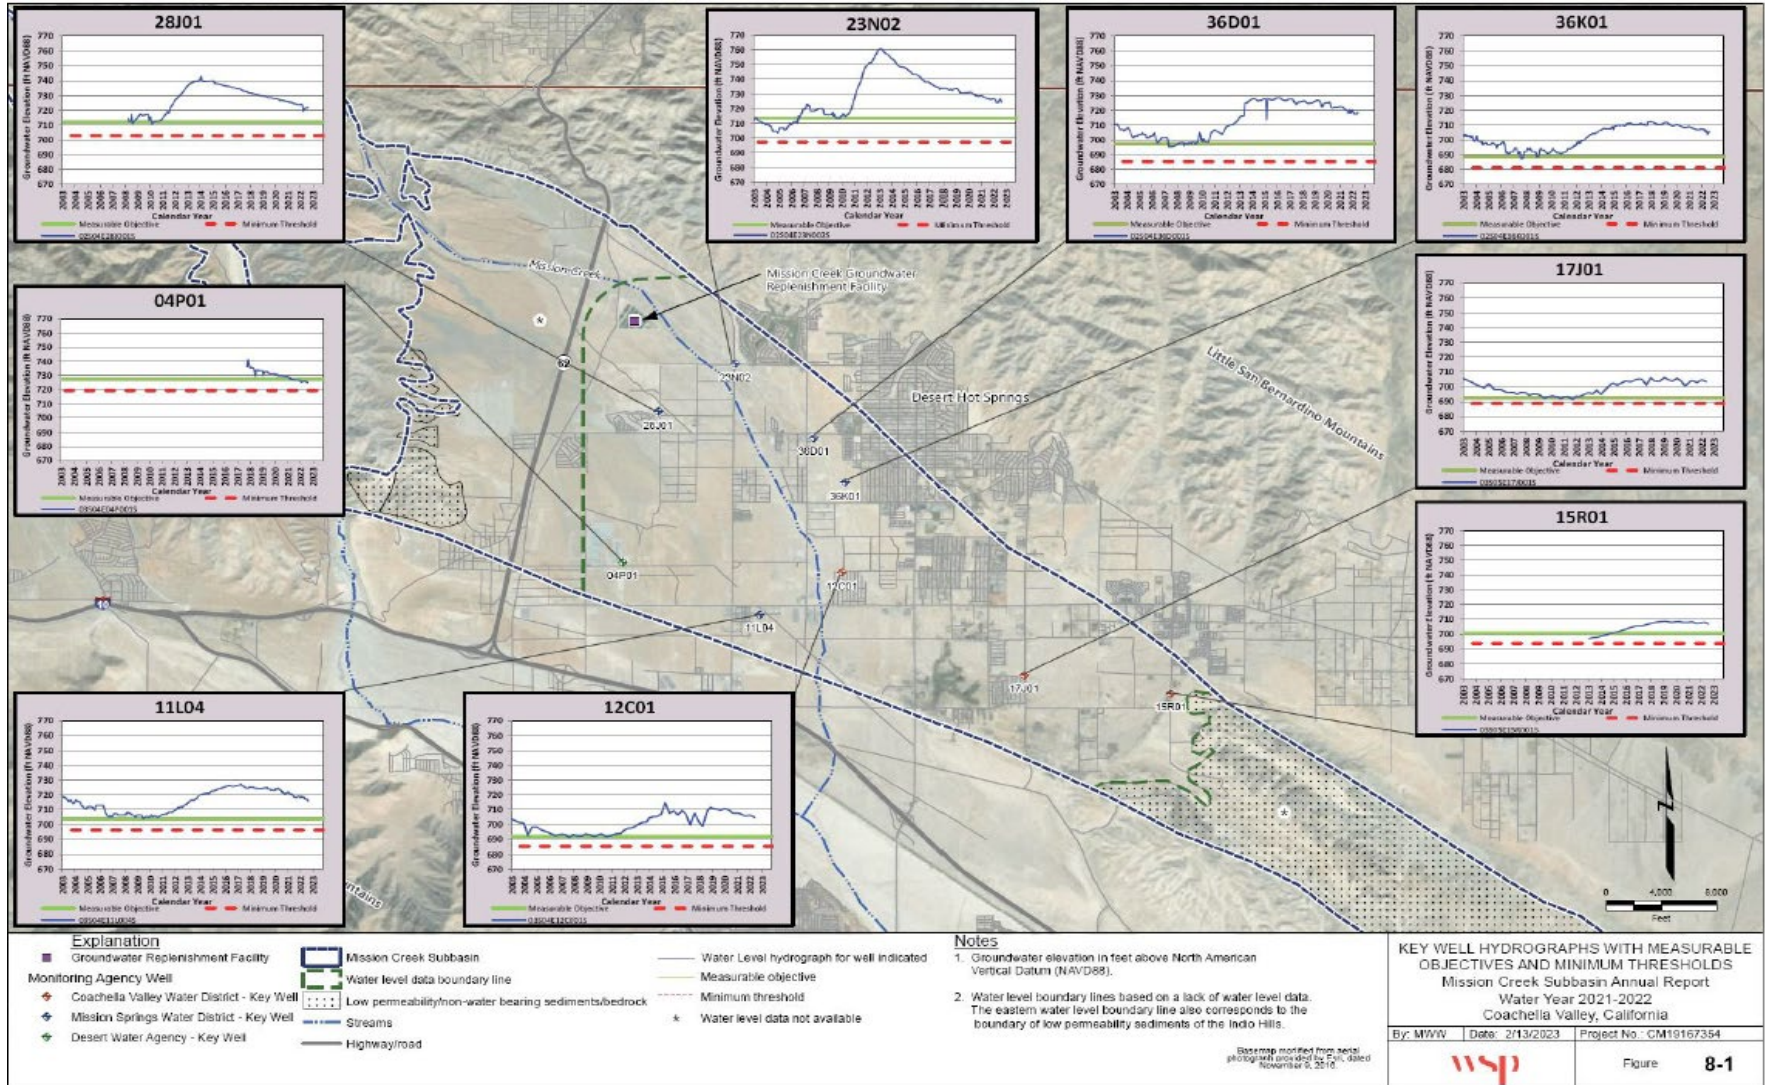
28J01

770 760 750 740 730 720 710 700 690 680 670

Groundwater Elevation (ft NAVD88)

2003 2004 2005 2006 2007 2008 2009 2010 2011 2012 2013 2014 2015 2016 2017 2018 2019 2020 2021 2022 2023

Calendar Year

Measurable Objective — Minimum Threshold

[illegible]

23N02

770 760 750 740 730 720 710 700 690 680 670

Groundwater Elevation (ft NAVD88)

2003 2004 2005 2006 2007 2008 2009 2010 2011 2012 2013 2014 2015 2016 2017 2018 2019 2020 2021 2022 2023

Calendar Year

Measurable Objective — Minimum Threshold

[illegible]

36D01

770 760 750 740 730 720 710 700 690 680 670

Groundwater Elevation (ft NAVD88)

2003 2004 2005 2006 2007 2008 2009 2010 2011 2012 2013 2014 2015 2016 2017 2018 2019 2020 2021 2022 2023

Calendar Year

Measurable Objective — Minimum Threshold

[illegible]

36K01

770 760 750 740 730 720 710 700 690 680 670

Groundwater Elevation (ft NAVD88)

2003 2004 2005 2006 2007 2008 2009 2010 2011 2012 2013 2014 2015 2016 2017 2018 2019 2020 2021 2022 2023

Calendar Year

Measurable Objective — Minimum Threshold

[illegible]

Mission Creek

Mission Creek Groundwater Replenishment Facility

04P01

770 760 750 740 730 720 710 700 690 680 670

Groundwater Elevation (ft NAVD88)

2003 2004 2005 2006 2007 2008 2009 2010 2011 2012 2013 2014 2015 2016 2017 2018 2019 2020 2021 2022 2023

Calendar Year

Measurable Objective — Minimum Threshold

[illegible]

17J01

770 760 750 740 730 720 710 700 690 680 670

Groundwater Elevation (ft NAVD88)

2003 2004 2005 2006 2007 2008 2009 2010 2011 2012 2013 2014 2015 2016 2017 2018 2019 2020 2021 2022 2023

Calendar Year

Measurable Objective — Minimum Threshold

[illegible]

62

23N02

Little San Bernardino Mountains

Desert Hot Springs

28J01

36D01

36K01

15R01

770 760 750 740 730 720 710 700 690 680 670

Groundwater Elevation (ft NAVD88)

2003 2004 2005 2006 2007 2008 2009 2010 2011 2012 2013 2014 2015 2016 2017 2018 2019 2020 2021 2022 2023

Calendar Year

Measurable Objective — Minimum Threshold

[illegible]

04P01

12C01

10

11L04

17J01

15R01

11L04

770 760 750 740 730 720 710 700 690 680 670

Groundwater Elevation (ft NAVD88)

2003 2004 2005 2006 2007 2008 2009 2010 2011 2012 2013 2014 2015 2016 2017 2018 2019 2020 2021 2022 2023

Calendar Year

Measurable Objective — Minimum Threshold

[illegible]

12C01

770 760 750 740 730 720 710 700 690 680 670

Groundwater Elevation (ft NAVD88)

2003 2004 2005 2006 2007 2008 2009 2010 2011 2012 2013 2014 2015 2016 2017 2018 2019 2020 2021 2022 2023

Calendar Year

Measurable Objective — Minimum Threshold

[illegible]

ntains

N

0 4,000 8,000

Feet

Explanation

Groundwater Replenishment Facility

Monitoring Agency Well

Coachella Valley Water District - Key Well

Mission Springs Water District - Key Well

Desert Water Agency - Key Well

Mission Creek Subbasin

Water level data boundary line

Low permeability/non-water bearing sediments/bedrock

Streams

Highway/road

Water Level hydrograph for well indicated

Measurable objective

Minimum threshold

Water level data not available

Notes

1. Groundwater elevation in feet above North American Vertical Datum (NAVD88).

2. Water level boundary lines based on a lack of water level data. The eastern water level boundary line also corresponds to the boundary of low permeability sediments of the Indio Hills.

Basemap modified from aerial photographs provided by Esri, dated November 9, 2018.

KEY WELL HYDROGRAPHS WITH MEASURABLE OBJECTIVES AND MINIMUM THRESHOLDS
Mission Creek Subbasin Annual Report
Water Year 2021-2022
Coachella Valley, California

By: MWW | Date: 2/13/2023 | Project No.: CM19167354

wsp

Figure 8-1